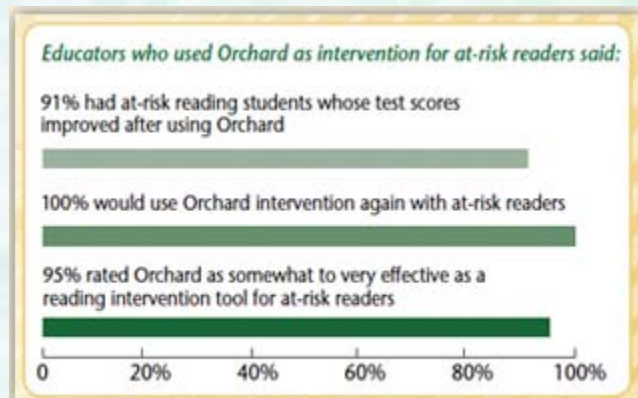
Educators who used Orchard as intervention for at-risk readers said:

91% had at-risk reading students whose test scores improved after using Orchard

100% would use Orchard intervention again with at-risk readers

95% rated Orchard as somewhat to very effective as a reading intervention tool for at-risk readers

0 20% 40% 60% 80% 100%